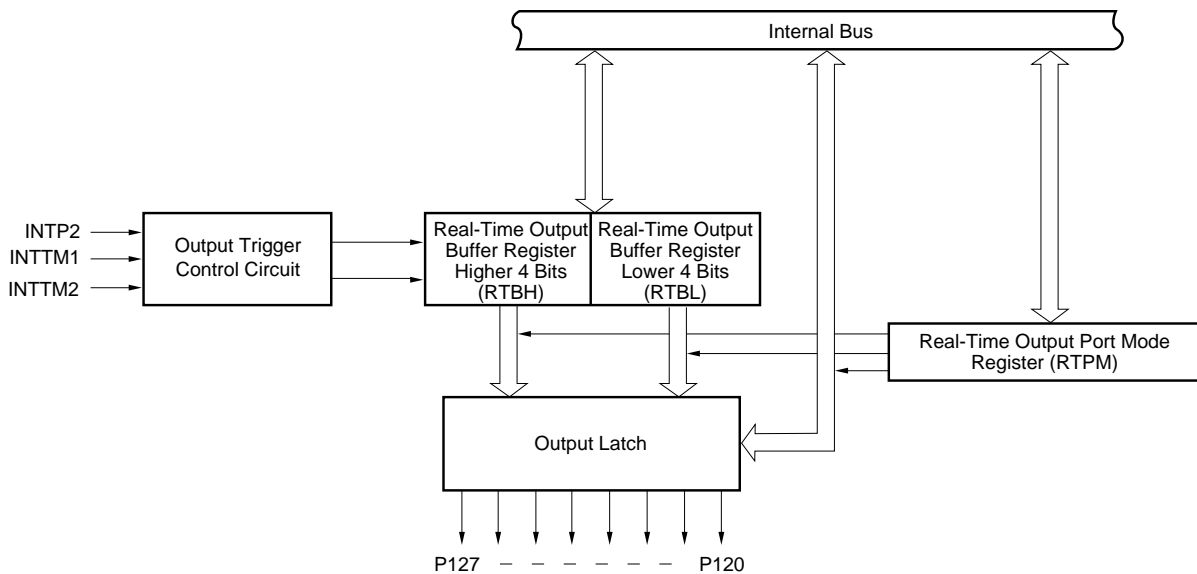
Internal Bus

INTP2
INTTM1
INTTM2

Output Trigger Control Circuit

Real-Time Output Buffer Register Higher 4 Bits (RTBH)

Real-Time Output Buffer Register Lower 4 Bits (RTBL)

Real-Time Output Port Mode Register (RTPM)

Output Latch

P127 – – – – – – P120